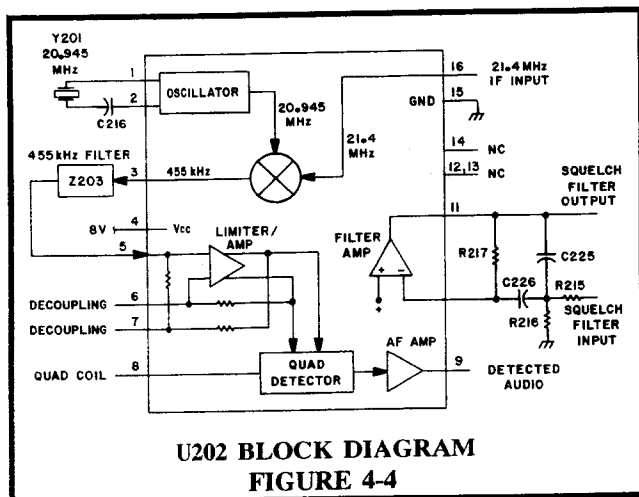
Y201
20.945
MHz
1
2
C216
OSCILLATOR
20.945
MHz
21.4
MHz
16
21.4 MHz
IF INPUT
GND
15
14
NC
12,13
NC
455 kHz FILTER
Z203
3
455 kHz
8V
4
Vcc
5
LIMITER/
AMP
FILTER
AMP
11
SQUELCH
FILTER
OUTPUT
R217
C225
C226
R215
R216
SQUELCH
FILTER
INPUT
DECOUPLING
6
DECOUPLING
7
QUAD COIL
8
QUAD
DETECTOR
AF AMP
9
DETECTED
AUDIO

U202 BLOCK DIAGRAM
FIGURE 4-4